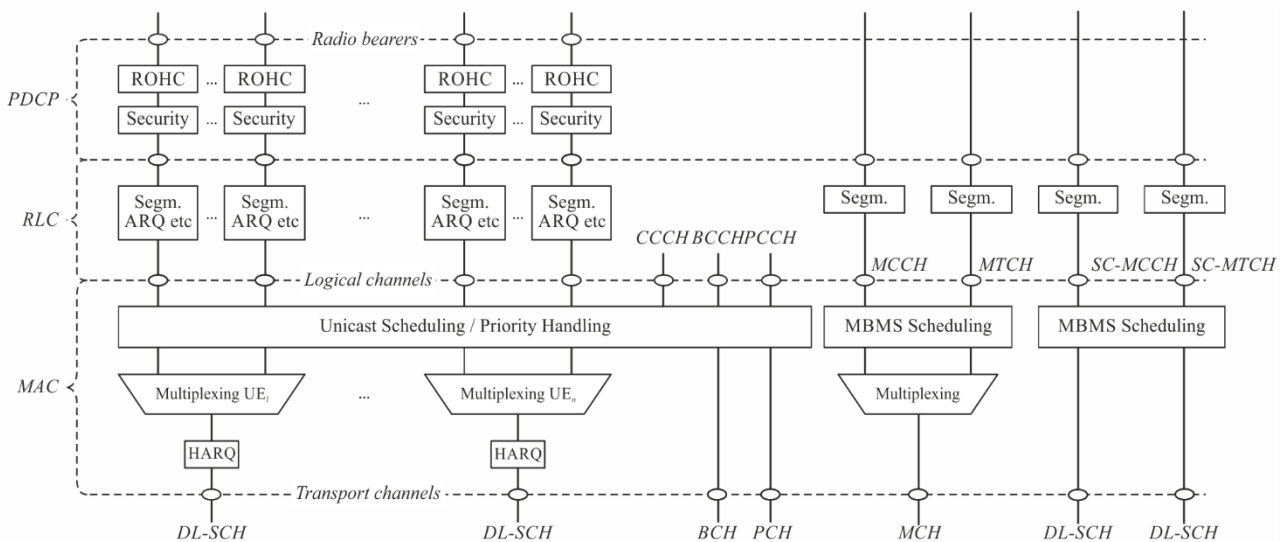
Radio bearers

PDCP

ROHC ... ROHC ... ROHC ... ROHC

Security ... Security Security ... Security

RLC

Segm. ARQ etc ... Segm. ARQ etc ... Segm. ARQ etc ... Segm. ARQ etc

Segm. Segm. Segm. Segm.

CCCH BCCH PCCH

MCCH MTCH SC-MCCH SC-MTCH

Logical channels

MAC

Unicast Scheduling / Priority Handling

MBMS Scheduling

MBMS Scheduling

Multiplexing $UE_1$ ... Multiplexing $UE_n$

Multiplexing

HARQ HARQ

Transport channels

DL-SCH DL-SCH BCH PCH MCH DL-SCH DL-SCH